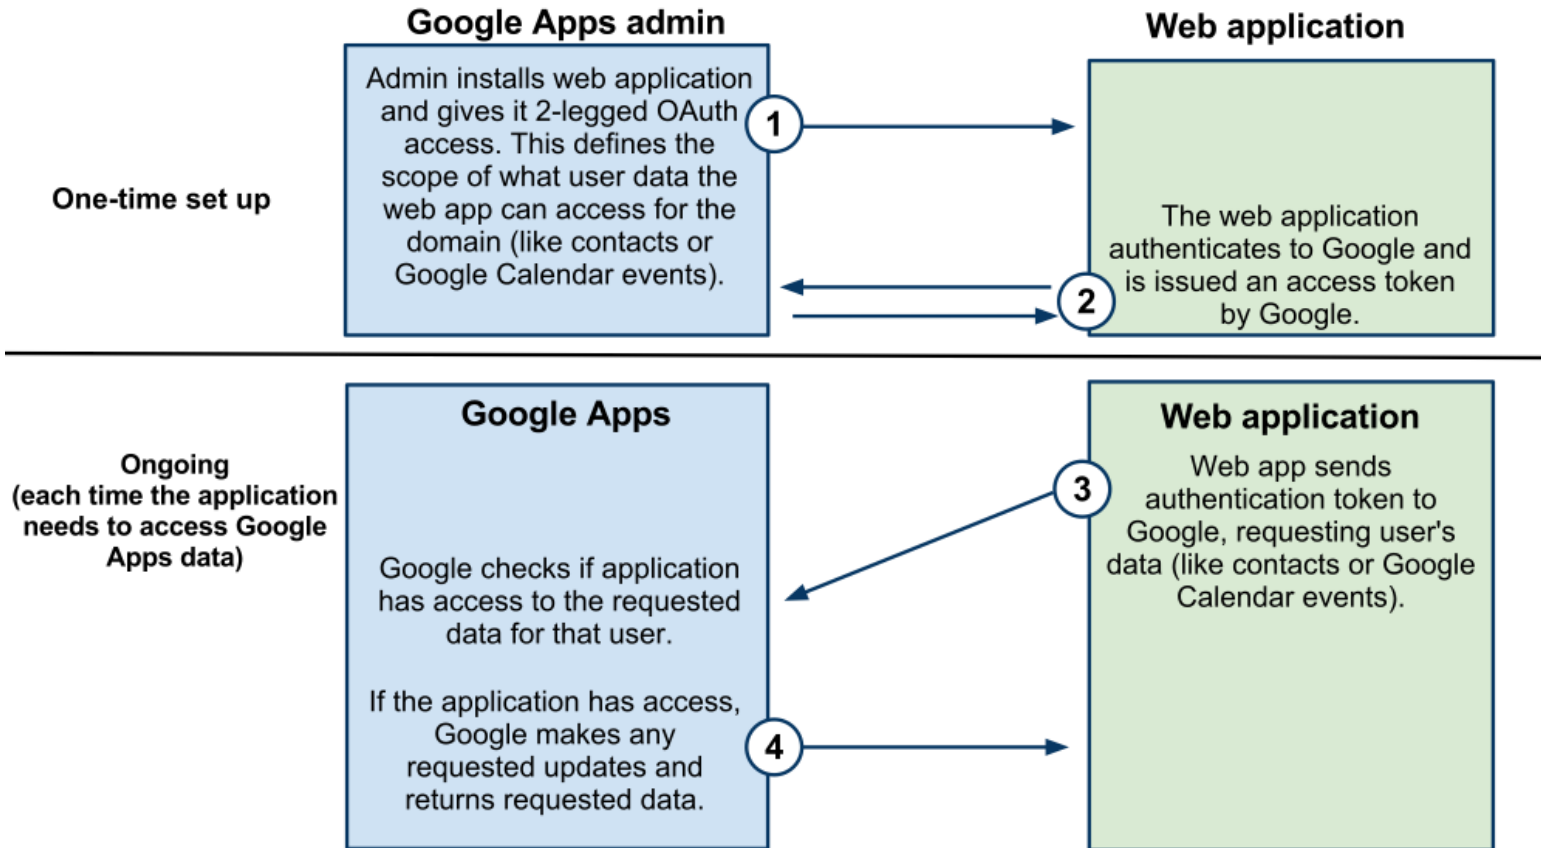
Google Apps admin

Web application

One-time set up

Admin installs web application and gives it 2-legged OAuth access. This defines the scope of what user data the web app can access for the domain (like contacts or Google Calendar events).

1

The web application authenticates to Google and is issued an access token by Google.

2

Ongoing (each time the application needs to access Google Apps data)

Google Apps

Google checks if application has access to the requested data for that user.

If the application has access, Google makes any requested updates and returns requested data.

Web application

3

Web app sends authentication token to Google, requesting user's data (like contacts or Google Calendar events).

4